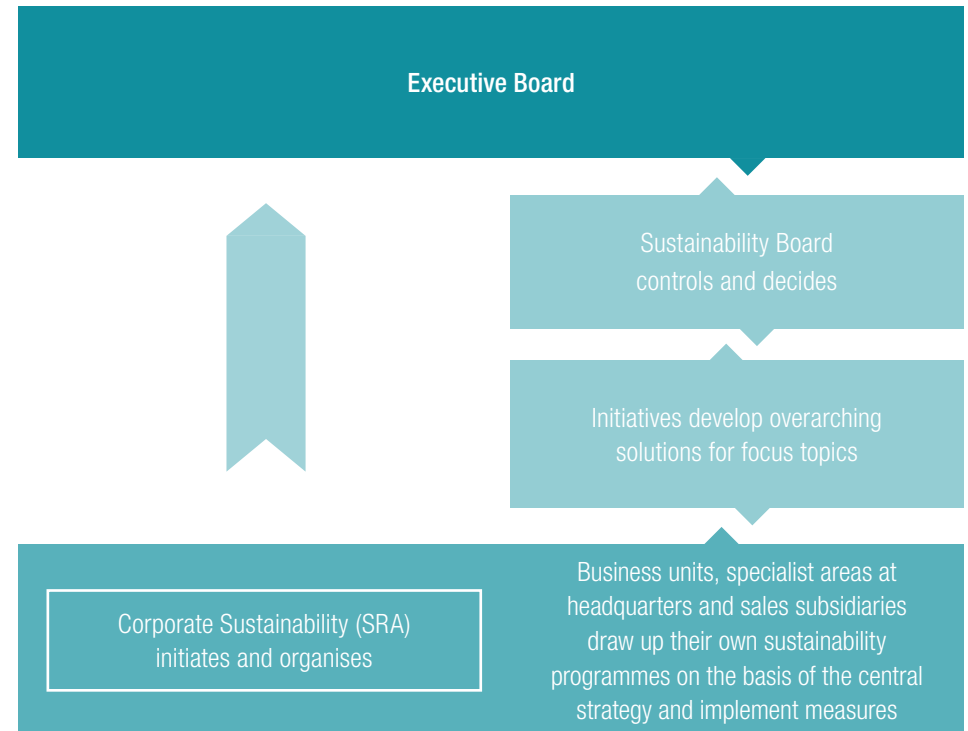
Executive Board

Sustainability Board controls and decides

Initiatives develop overarching solutions for focus topics

Corporate Sustainability (SRA) initiates and organises

Business units, specialist areas at headquarters and sales subsidiaries draw up their own sustainability programmes on the basis of the central strategy and implement measures